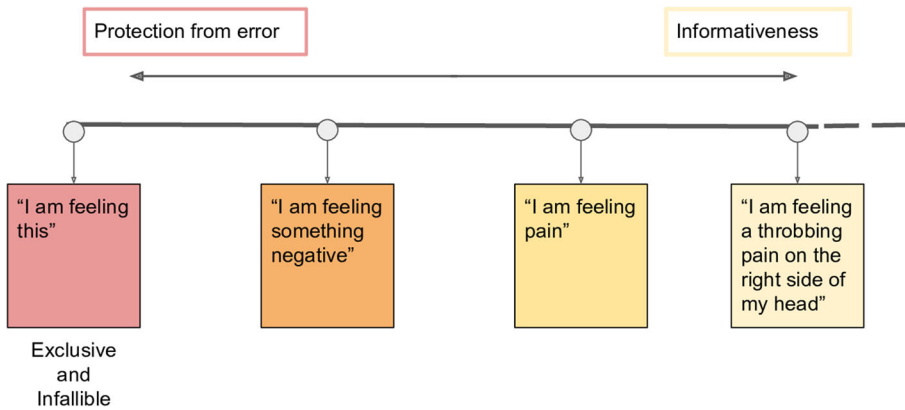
Protection from error

Informativeness

“I am feeling this”

Exclusive and Infallible

“I am feeling something negative”

“I am feeling pain”

“I am feeling a throbbing pain on the right side of my head”